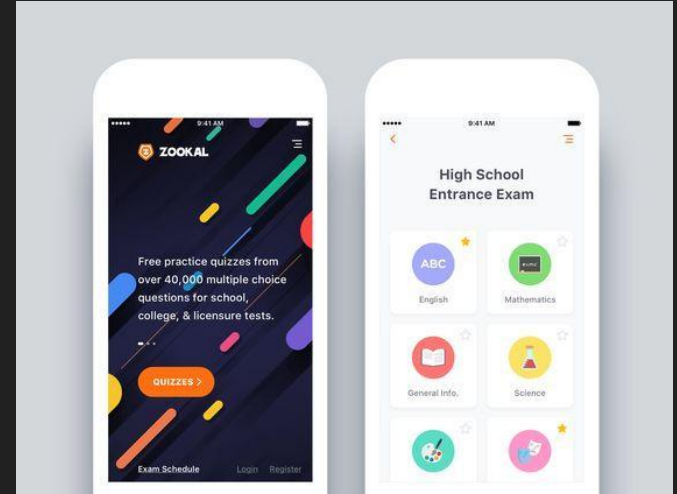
9:41 AM

ZOOKAL

Free practice quizzes from over 40,000 multiple choice questions for school, college, & licensure tests.

QUIZZES >

Exam Schedule

Login

Register

9:41 AM

High School Entrance Exam

ABC

English

Mathematics

General Info.

Science